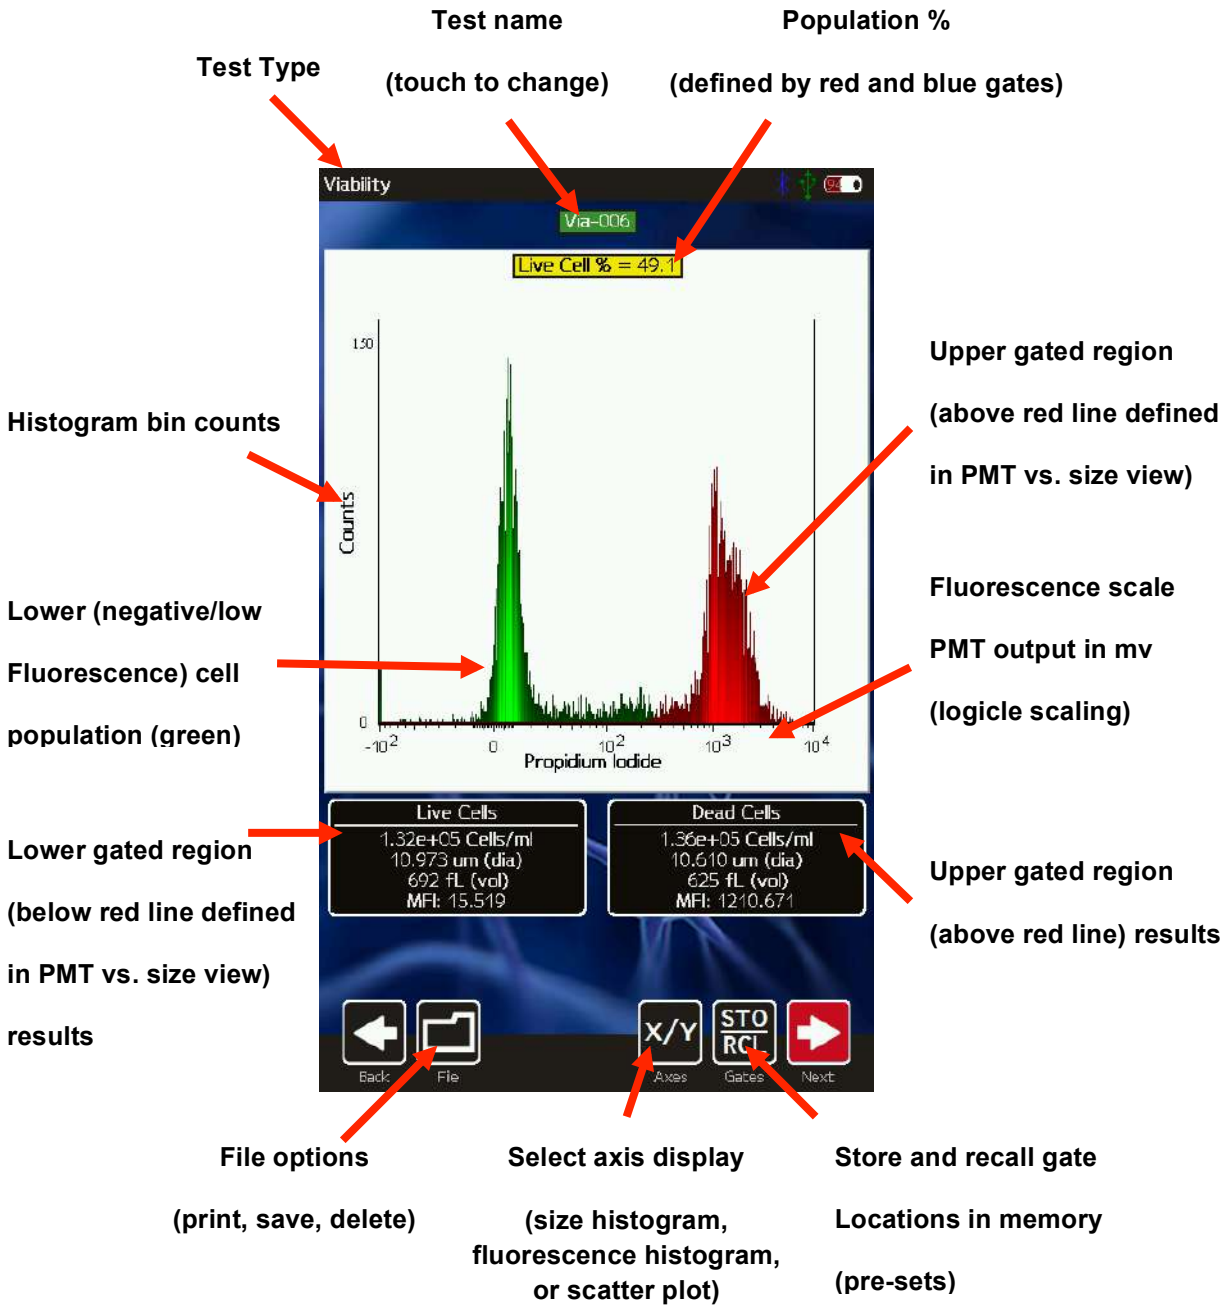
Test name

(touch to change)

Population %

(defined by red and blue gates)

Test Type

Viability

Via-006

Live Cell % = 49.1

Upper gated region

(above red line defined

in PMT vs. size view)

Histogram bin counts

150

Counts

Lower (negative/low

Fluorescence) cell

population (green)

Fluorescence scale

PMT output in mv

(logicle scaling)

0

$-10^2$ 0 $10^2$ $10^3$ $10^4$

Propidium Iodide

| Live Cells |
|---|
| 1.32e+05 Cells/ml |
| 10.973 um (dia) |
| 692 fL (vol) |
| MFI: 15.519 |

| Dead Cells |
|---|
| 1.36e+05 Cells/ml |
| 10.610 um (dia) |
| 625 fL (vol) |
| MFI: 1210.671 |

Lower gated region

(below red line defined

in PMT vs. size view)

results

Upper gated region

(above red line) results

Back File X/Y Axes STO RCL Gates Next

File options

(print, save, delete)

Select axis display

(size histogram, fluorescence histogram, or scatter plot)

Store and recall gate

Locations in memory

(pre-sets)